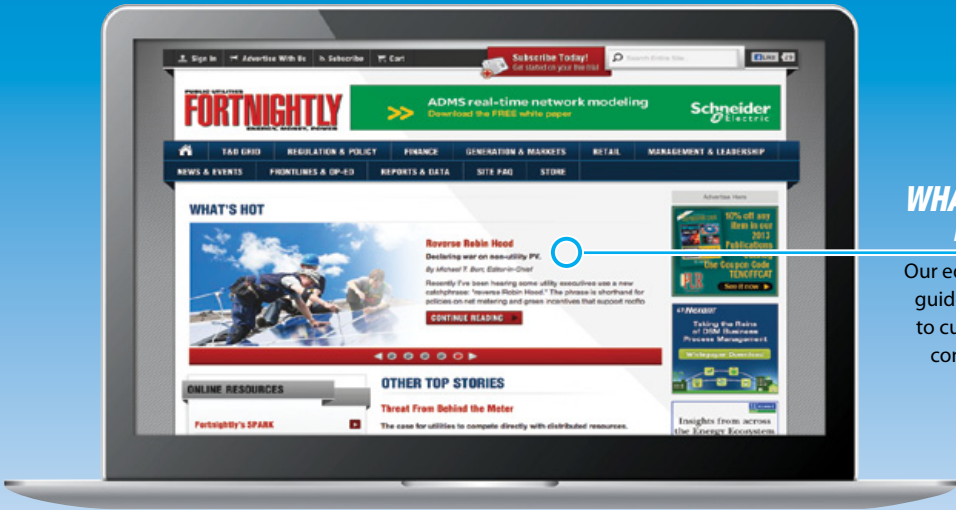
Sign In | Advertise With Us | Subscribe | Cart

Subscribe Today!
Get started on your free trial

Search Entire Site

Like 29

PUBLIC UTILITIES
FORTNIGHTLY
ENERGY, MONEY, POWER

ADMS real-time network modeling
Download the FREE white paper
Schneider Electric

T&D GRID | REGULATION & POLICY | FINANCE | GENERATION & MARKETS | RETAIL | MANAGEMENT & LEADERSHIP
NEWS & EVENTS | FRONTLINES & OP-ED | REPORTS & DATA | SITE FAQ | STORE

WHAT'S HOT

Reverse Robin Hood
Declaring war on non-utility PV.
By Michael T. Burr, Editor-in-Chief
Recently I've been hearing some utility executives use a new catchphrase: "reverse Robin Hood." The phrase is shorthand for policies on net metering and green incentives that support rooftop

CONTINUE READING

Advertise Here

10% off any item in our 2013 Publications
Use Coupon Code TENOFFCAT
See it now

Taking the Reins of DSM Business Process Management
Webpaper Download

Insights from across the Energy Ecosystem

ONLINE RESOURCES
Fortnightly's SPARK

OTHER TOP STORIES
Threat From Behind the Meter
The case for utilities to compete directly with distributed resources.

WHA
Our ec
guid
to cu
cor